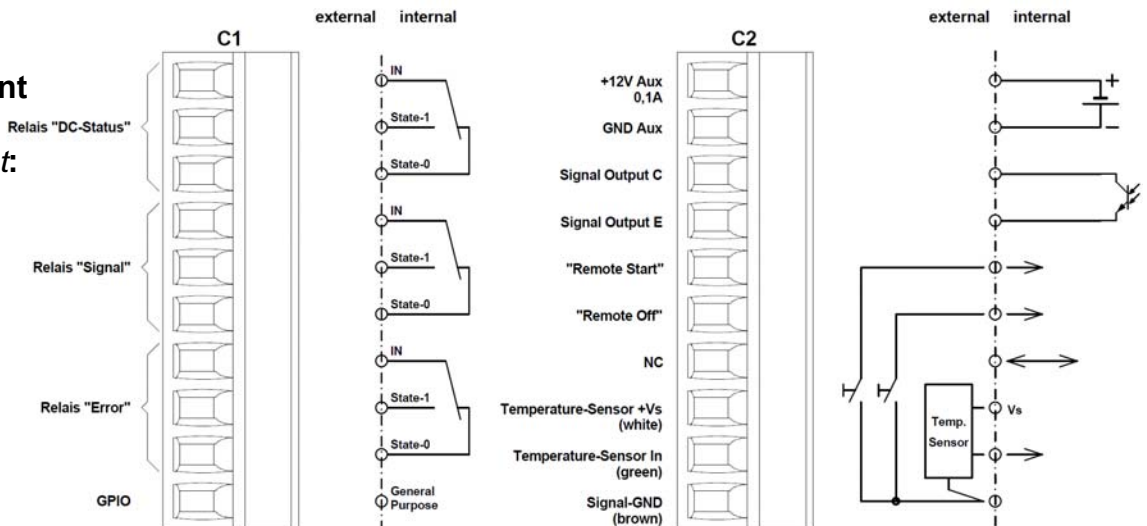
nt

t:

external internal

C1

Relais "DC-Status"

IN

State-1

State-0

Relais "Signal"

IN

State-1

State-0

Relais "Error"

IN

State-1

State-0

GPIO

General Purpose

C2

+12V Aux 0,1A

GND Aux

Signal Output C

Signal Output E

"Remote Start"

"Remote Off"

NC

Temperature-Sensor +Vs (white)

Temperature-Sensor In (green)

Signal-GND (brown)

external internal

+

−

Vs

Temp. Sensor